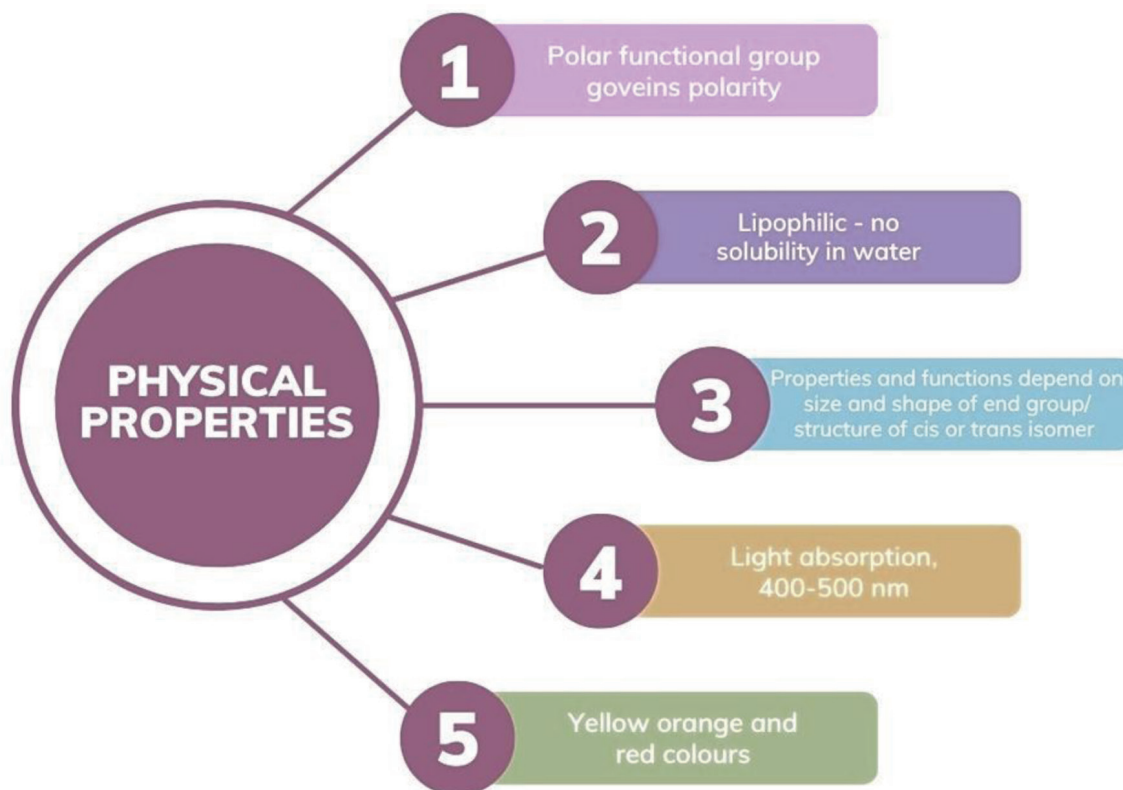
PHYSICAL PROPERTIES

1
Polar functional group goveins polarity

2
Lipophilic - no solubility in water

3
Properties and functions depend on size and shape of end group/ structure of cis or trans isomer

4
Light absorption, 400-500 nm

5
Yellow orange and red colours